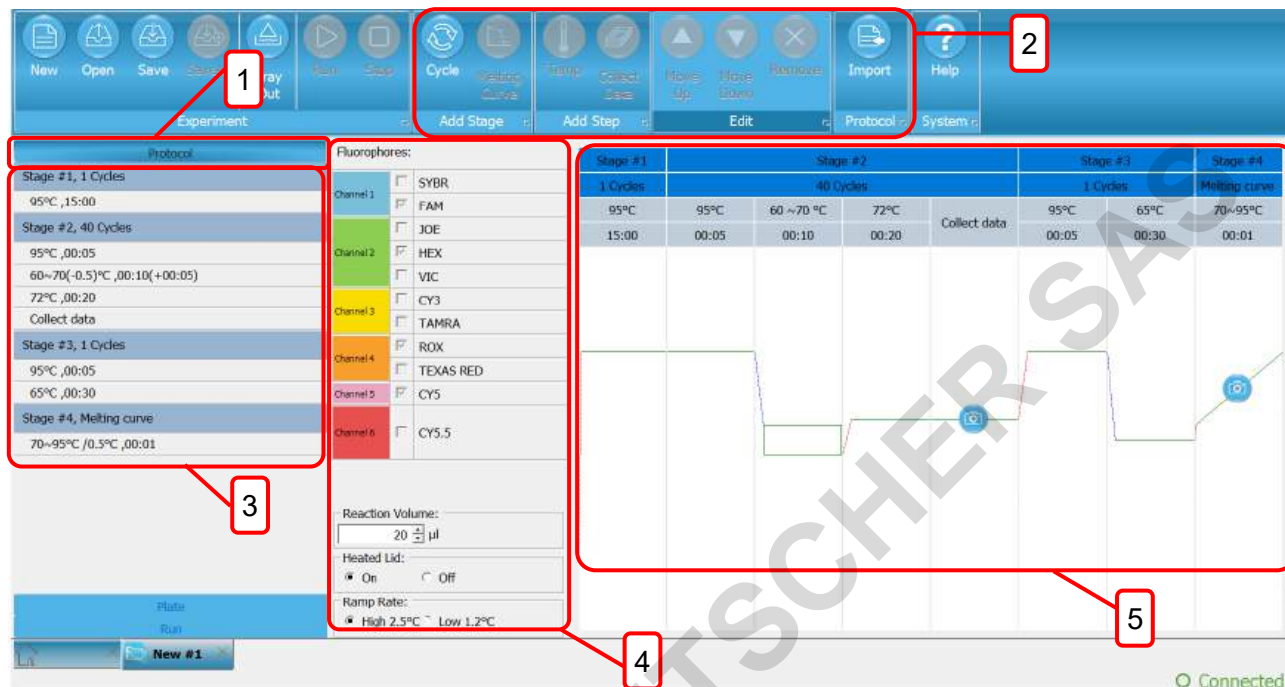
New Open Save Save Tray Out Run Stop

Experiment

Cycle Melting Curve

Add Stage

Temp Collect Data

Add Step

Move Up Move Down Remove

Edit

Import

Protocol

Help

System

1

2

Protocol

Stage #1, 1 Cycles

95ºC ,15:00

Stage #2, 40 Cycles

95ºC ,00:05

60~70(-0.5)ºC ,00:10(+00:05)

72ºC ,00:20

Collect data

Stage #3, 1 Cycles

95ºC ,00:05

65ºC ,00:30

Stage #4, Melting curve

70~95ºC /0.5ºC ,00:01

3

Fluorophores:

| | | |
|---|---|---|
| Channel 1 | ☐ | SYBR |
| | ☑ | FAM |
| Channel 2 | ☐ | JOE |
| | ☑ | HEX |
| | ☐ | VIC |
| Channel 3 | ☐ | CY3 |
| | ☐ | TAMRA |
| Channel 4 | ☑ | ROX |
| | ☐ | TEXAS RED |
| Channel 5 | ☑ | CY5 |
| Channel 6 | ☐ | CY5.5 |

Reaction Volume:

20 µl

Heated Lid:

On Off

Ramp Rate:

High 2.5ºC Low 1.2ºC

4

| Stage #1 | Stage #2 | | | | Stage #3 | | Stage #4 |
|---|---|---|---|---|---|---|---|
| 1 Cycles | 40 Cycles | | | | 1 Cycles | | Melting curve |
| 95ºC | 95ºC | 60 ~70 ºC | 72ºC | Collect data | 95ºC | 65ºC | 70~95ºC |
| 15:00 | 00:05 | 00:10 | 00:20 | | 00:05 | 00:30 | 00:01 |

5

Plate

Run

New #1

Connected

TSCHER SAS